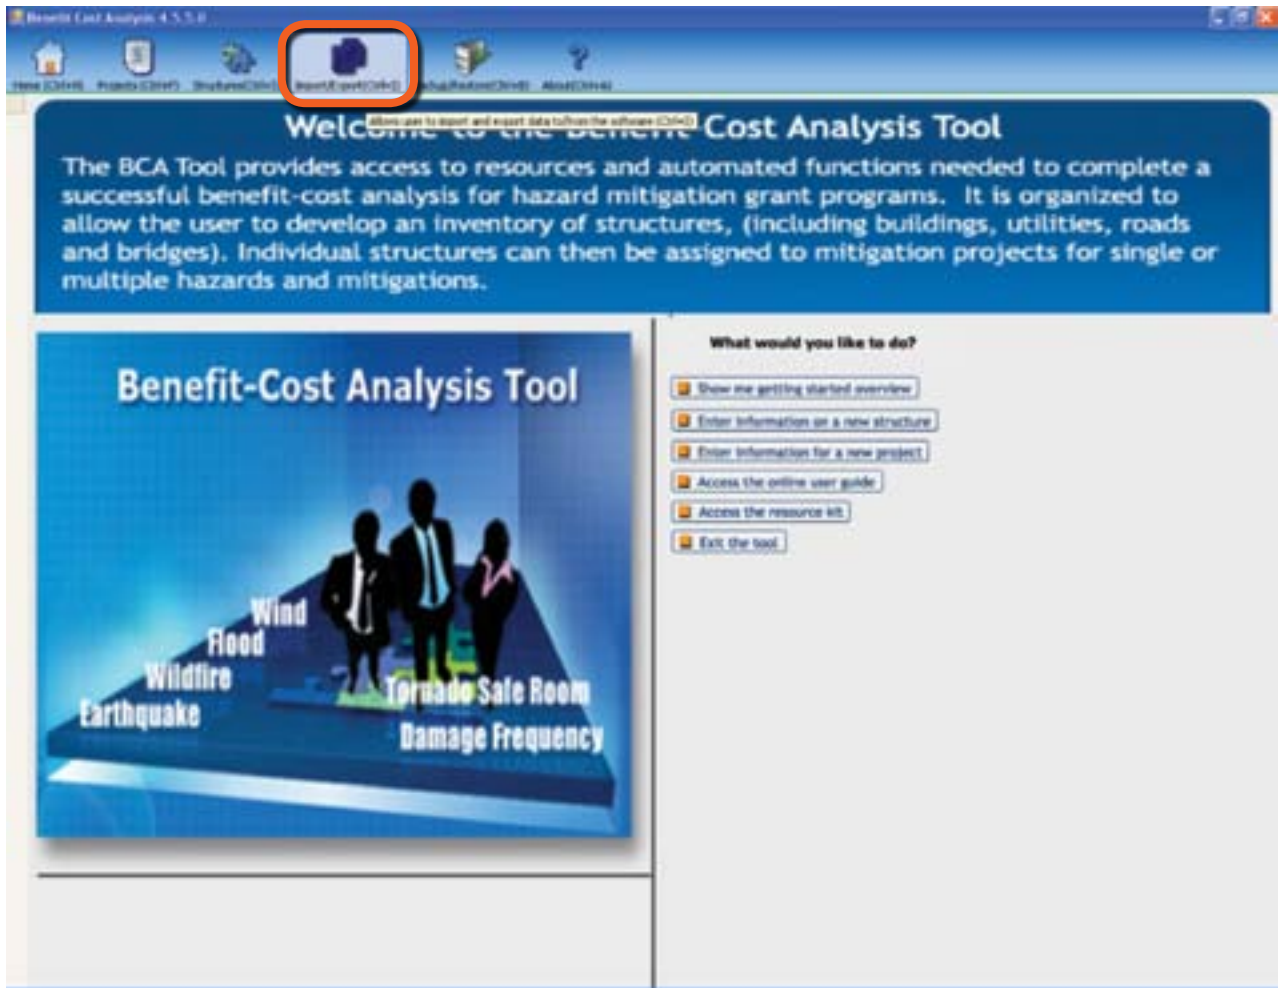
Benefit Cost Analysis 4.5.5.0

Home (Ctrl+H) Projects (Ctrl+P) Structures (Ctrl+S) Import/Export (Ctrl+I) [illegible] About (Ctrl+A)

Allows user to import and export data to/from the software (Ctrl+I)

Welc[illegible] Cost Analysis Tool

The BCA Tool provides access to resources and automated functions needed to complete a successful benefit-cost analysis for hazard mitigation grant programs. It is organized to allow the user to develop an inventory of structures, (including buildings, utilities, roads and bridges). Individual structures can then be assigned to mitigation projects for single or multiple hazards and mitigations.

Benefit-Cost Analysis Tool

Wind
Flood
Wildfire
Earthquake
Tornado Safe Room
Damage Frequency

What would you like to do?

Show me getting started overview
Enter information on a new structure
Enter information for a new project
Access the online user guide
Access the resource kit
Exit the tool